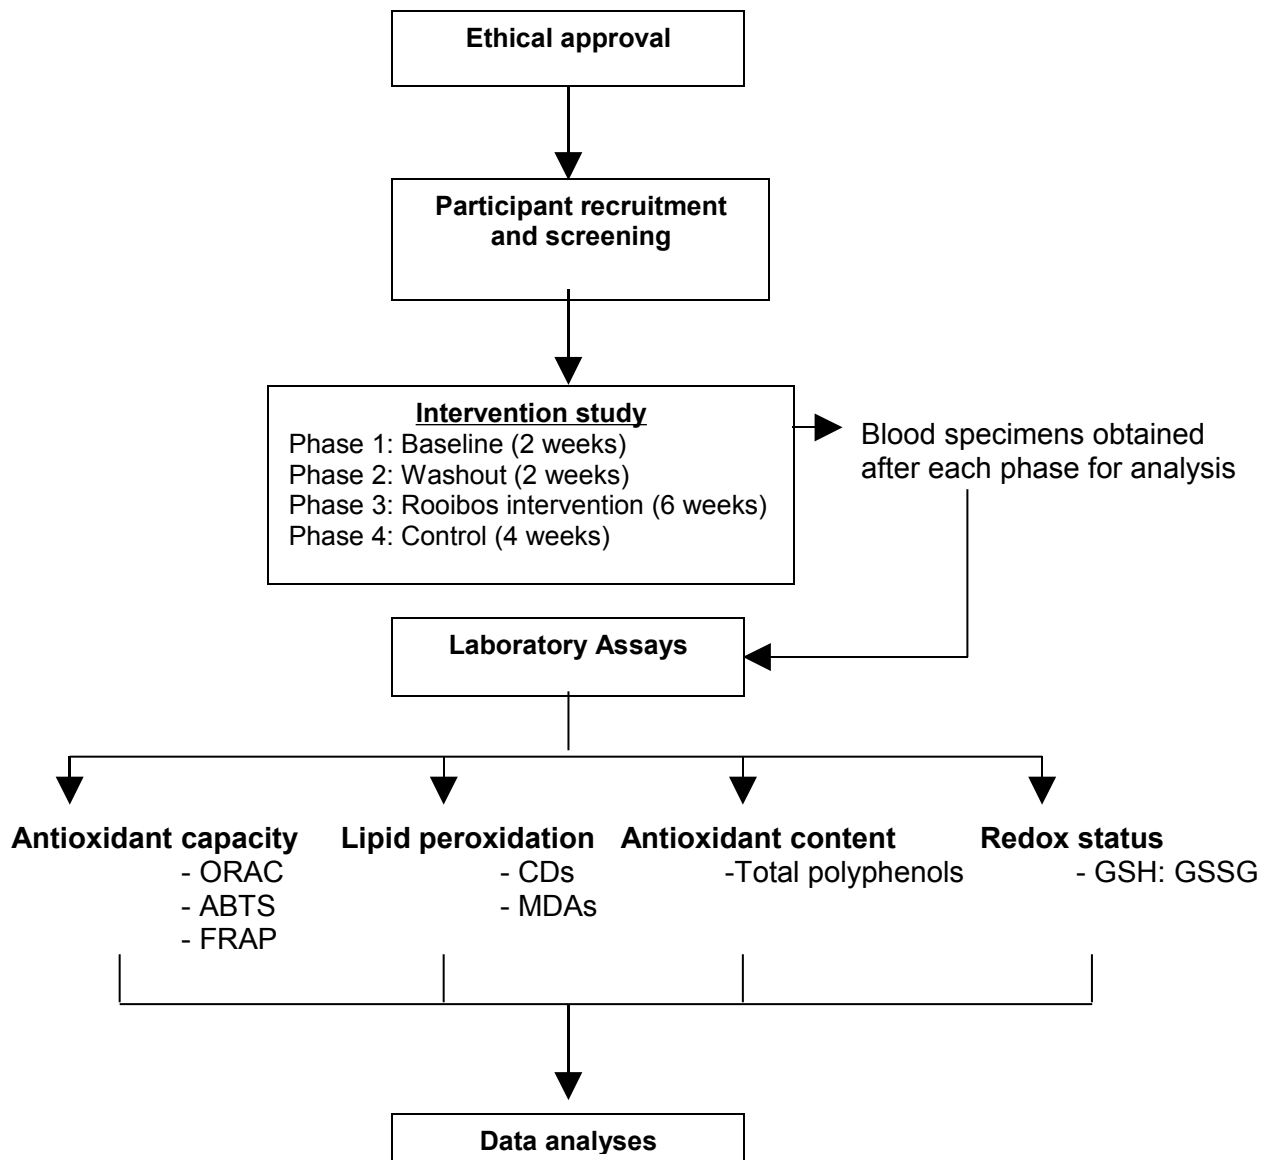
Ethical approval

Participant recruitment and screening

Intervention study
Phase 1: Baseline (2 weeks)
Phase 2: Washout (2 weeks)
Phase 3: Rooibos intervention (6 weeks)
Phase 4: Control (4 weeks)

Blood specimens obtained after each phase for analysis

Laboratory Assays

Antioxidant capacity
- ORAC
- ABTS
- FRAP

Lipid peroxidation
- CDs
- MDAs

Antioxidant content
-Total polyphenols

Redox status
- GSH: GSSG

Data analyses